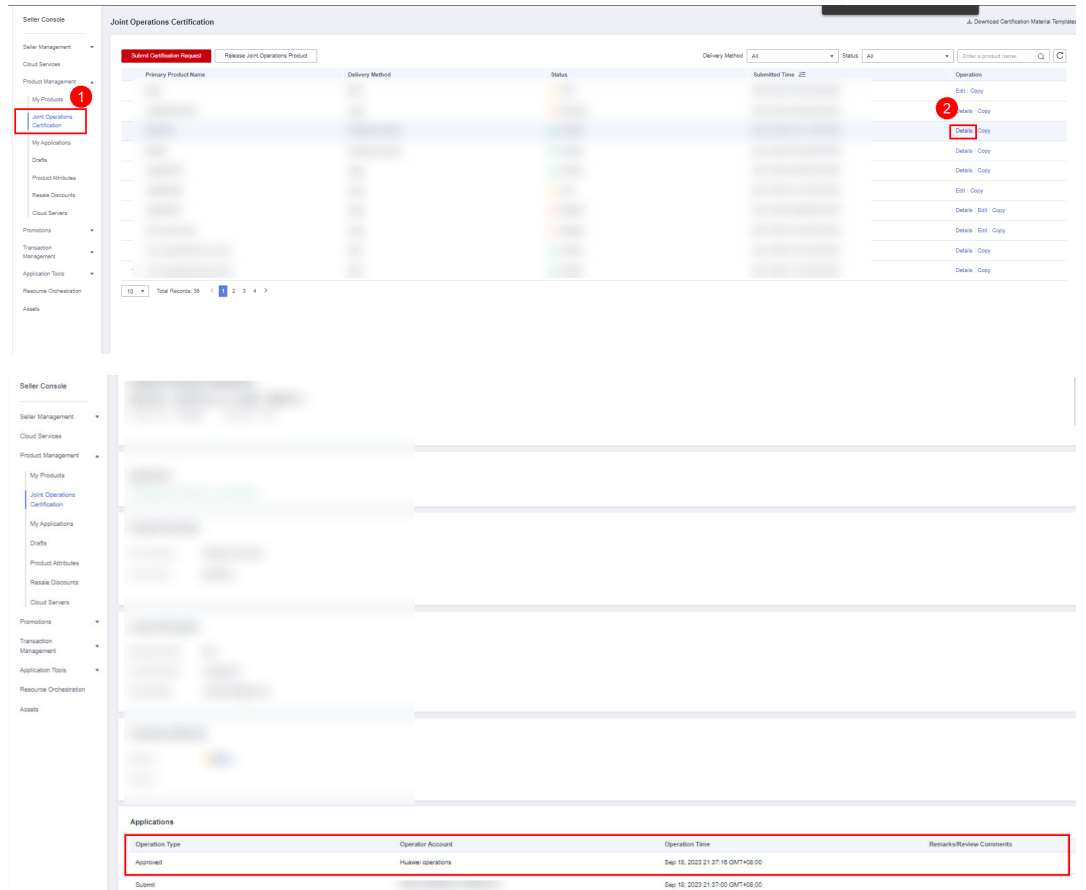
Seller Console

Seller Management
Cloud Services
Product Management
My Products
Joint Operations Certification
My Applications
Drafts
Product Attributes
Resale Discounts
Cloud Servers
Promotions
Transaction Management
Application Tools
Resource Orchestration
Assets

1

Joint Operations Certification

Download Certification Material Templates

Submit Certification Request
Release Joint Operations Product

Delivery Method All
Status All
Enter a product name.

| Primary Product Name | Delivery Method | Status | Submitted Time | Operation |
|---|---|---|---|---|
| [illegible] | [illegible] | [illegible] | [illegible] | Edit \| Copy |
| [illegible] | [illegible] | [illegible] | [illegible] | Details \| Copy |
| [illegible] | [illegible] | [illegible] | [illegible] | Details \| Copy |
| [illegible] | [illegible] | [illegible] | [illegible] | Details \| Copy |
| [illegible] | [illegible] | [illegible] | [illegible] | Details \| Copy |
| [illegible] | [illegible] | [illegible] | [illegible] | Edit \| Copy |
| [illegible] | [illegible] | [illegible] | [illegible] | Details \| Edit \| Copy |
| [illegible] | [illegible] | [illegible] | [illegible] | Details \| Edit \| Copy |
| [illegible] | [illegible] | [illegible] | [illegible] | Details \| Copy |
| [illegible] | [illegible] | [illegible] | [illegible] | Details \| Copy |

2

10 Total Records: 38 1 2 3 4

Seller Console

Seller Management
Cloud Services
Product Management
My Products
Joint Operations Certification
My Applications
Drafts
Product Attributes
Resale Discounts
Cloud Servers
Promotions
Transaction Management
Application Tools
Resource Orchestration
Assets

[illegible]

Applications

| Operation Type | Operator Account | Operation Time | Remarks/Review Comments |
|---|---|---|---|
| Approved | Huawei operations | Sep 18, 2023 21:37:16 GMT+08:00 | |
| Submit | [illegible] | Sep 18, 2023 21:37:00 GMT+08:00 | |